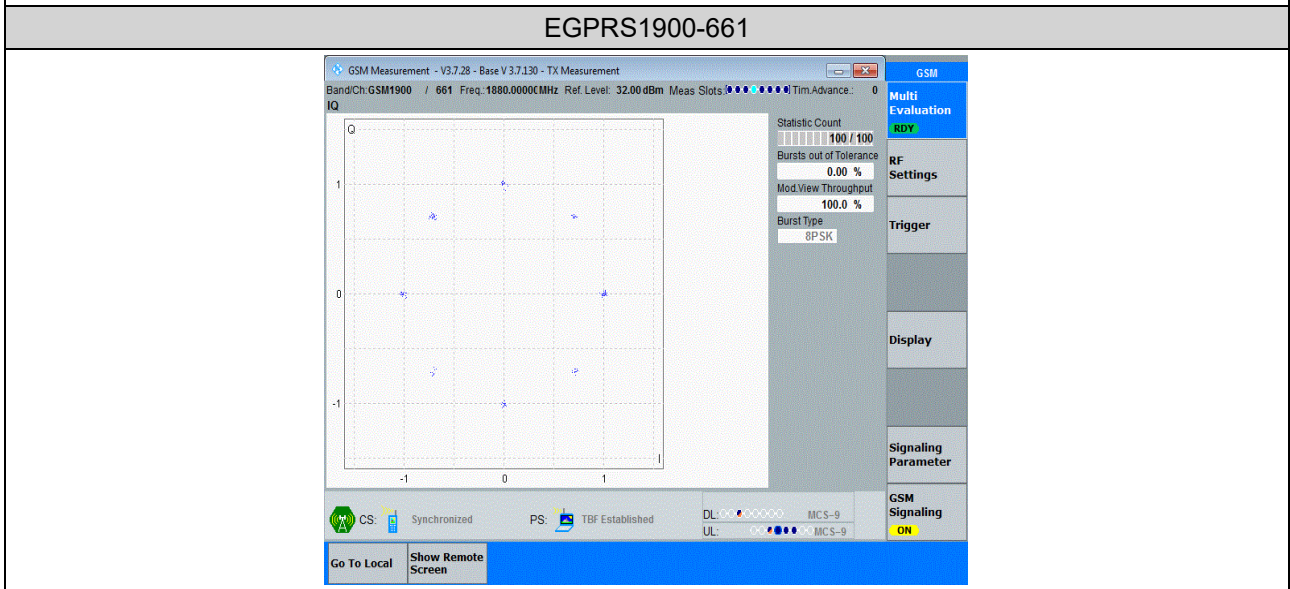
EGPRS1900-661

GSM Measurement - V3.7.28 - Base V 3.7.130 - TX Measurement

GSM

Band/Ch: GSM1900 / 661 Freq.: 1880.0000 MHz Ref. Level: 32.00 dBm Meas Slots Tim.Advance.: 0

IQ

Q

1

0

-1

-1 0 1

I

Statistic Count
100 / 100

Bursts out of Tolerance
0.00 %

Mod.View Throughput
100.0 %

Burst Type
8PSK

Multi Evaluation
RDY

RF Settings

Trigger

Display

Signaling Parameter

GSM Signaling
ON

CS: Synchronized

PS: TBF Established

DL: MCS-9
UL: MCS-9

Go To Local

Show Remote Screen